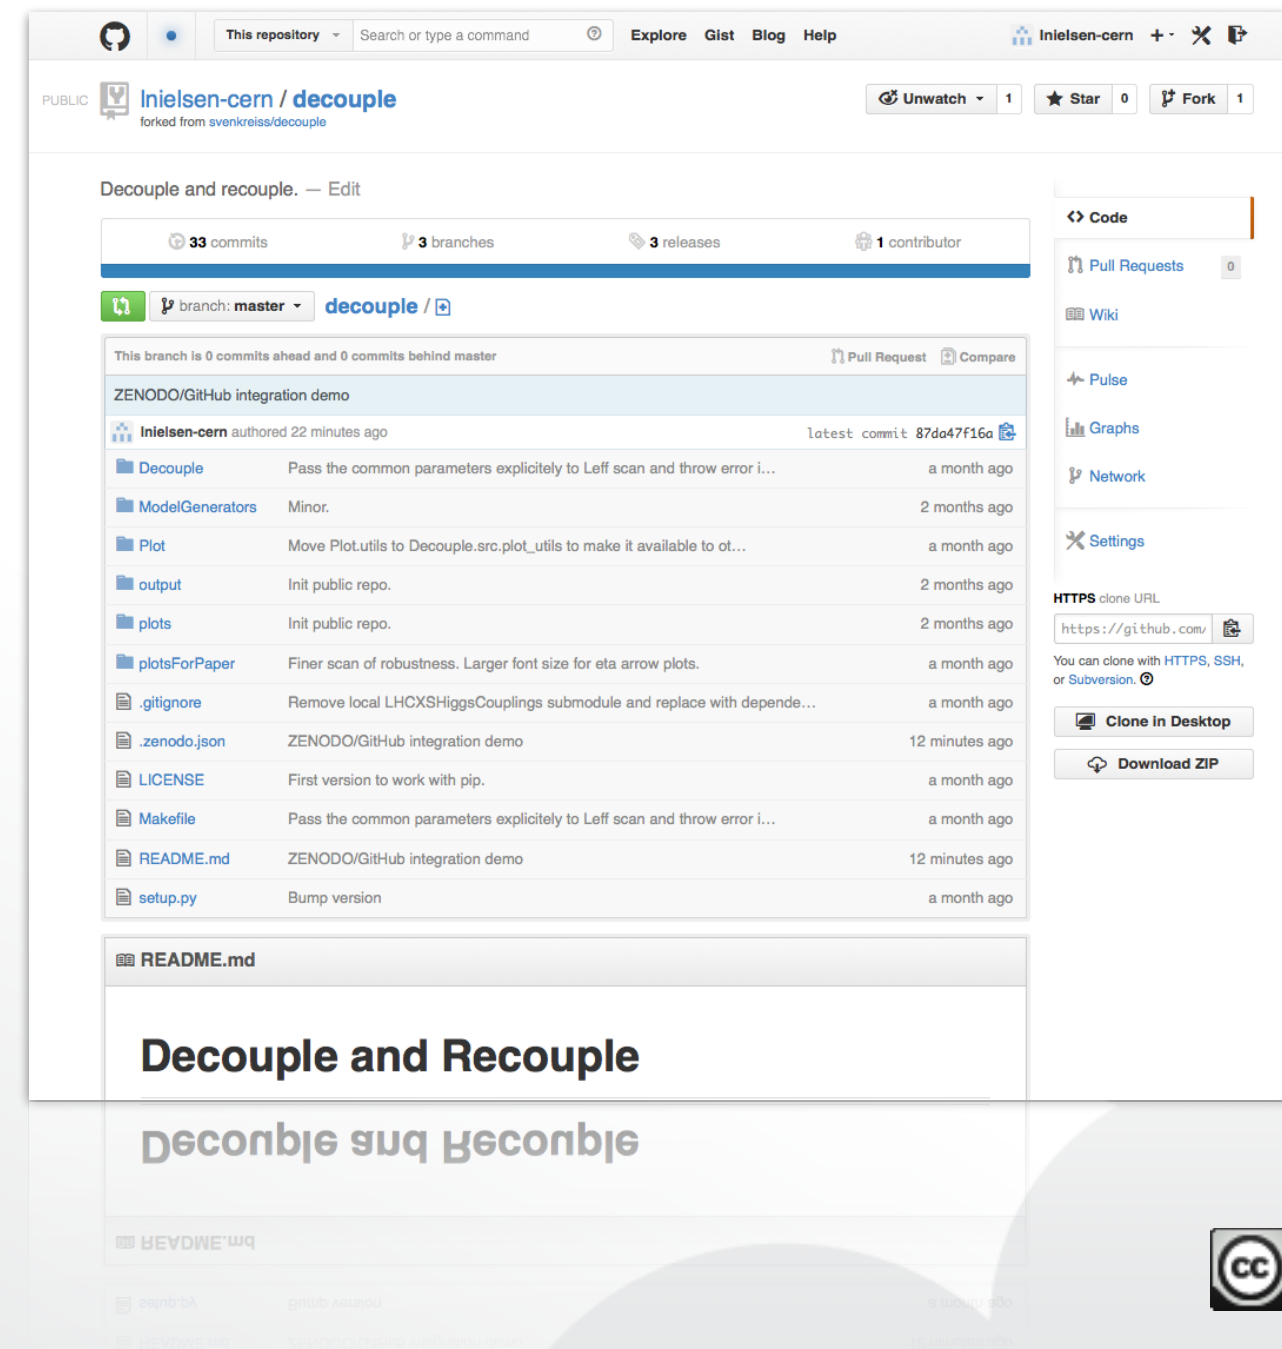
This repository Search or type a command Explore Gist Blog Help lnielsen-cern

PUBLIC lnielsen-cern / decouple
forked from svenkreiss/decouple

Unwatch 1 Star 0 Fork 1

Decouple and recouple. — Edit

33 commits 3 branches 3 releases 1 contributor

branch: master decouple / +

This branch is 0 commits ahead and 0 commits behind master Pull Request Compare

ZENODO/GitHub integration demo

lnielsen-cern authored 22 minutes ago latest commit 87da47f16a

| | | |
|---|---|---|
| Decouple | Pass the common parameters explicitely to Leff scan and throw error i… | a month ago |
| ModelGenerators | Minor. | 2 months ago |
| Plot | Move Plot.utils to Decouple.src.plot_utils to make it available to ot… | a month ago |
| output | Init public repo. | 2 months ago |
| plots | Init public repo. | 2 months ago |
| plotsForPaper | Finer scan of robustness. Larger font size for eta arrow plots. | a month ago |
| .gitignore | Remove local LHCXSHiggsCouplings submodule and replace with depende… | a month ago |
| .zenodo.json | ZENODO/GitHub integration demo | 12 minutes ago |
| LICENSE | First version to work with pip. | a month ago |
| Makefile | Pass the common parameters explicitely to Leff scan and throw error i… | a month ago |
| README.md | ZENODO/GitHub integration demo | 12 minutes ago |
| setup.py | Bump version | a month ago |

README.md

Decouple and Recouple

Code
Pull Requests 0
Wiki
Pulse
Graphs
Network
Settings

HTTPS clone URL
https://github.com/
You can clone with HTTPS, SSH, or Subversion.

Clone in Desktop
Download ZIP

cc